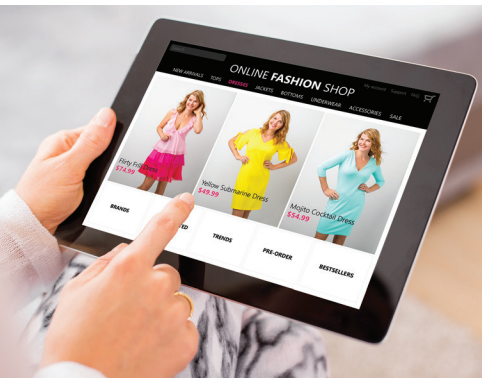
ONLINE FASHION SHOP

NEW ARRIVALS TOPS DRESSES JACKETS BOTTOMS UNDERWEAR ACCESSORIES SALE

My account Support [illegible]

Flirty Fi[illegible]
$74.99

Yellow Submarine Dress
$49.99

Mojito Cocktail Dress
$54.99

BRANDS

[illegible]ED

TRENDS

PRE-ORDER

BESTSELLERS